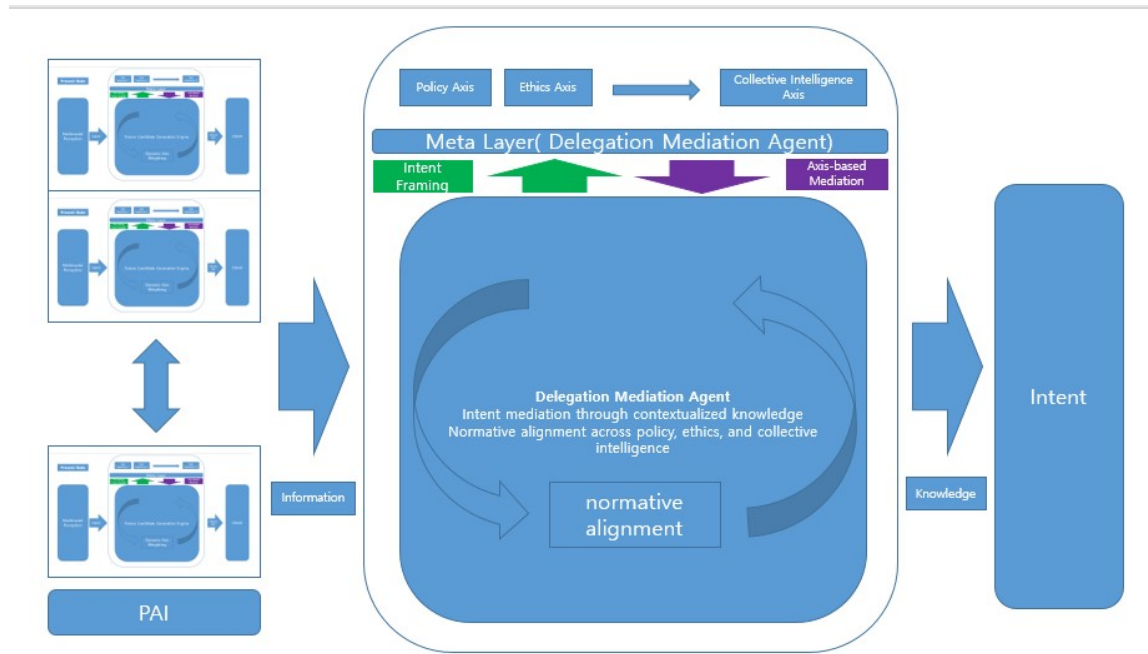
Policy Axis

Ethics Axis

Collective Intelligence Axis

Meta Layer( Delegation Mediation Agent)

Intent Framing

Axis-based Mediation

Delegation Mediation Agent
Intent mediation through contextualized knowledge
Normative alignment across policy, ethics, and collective intelligence

normative alignment

Information

Knowledge

Intent

PAI

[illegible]